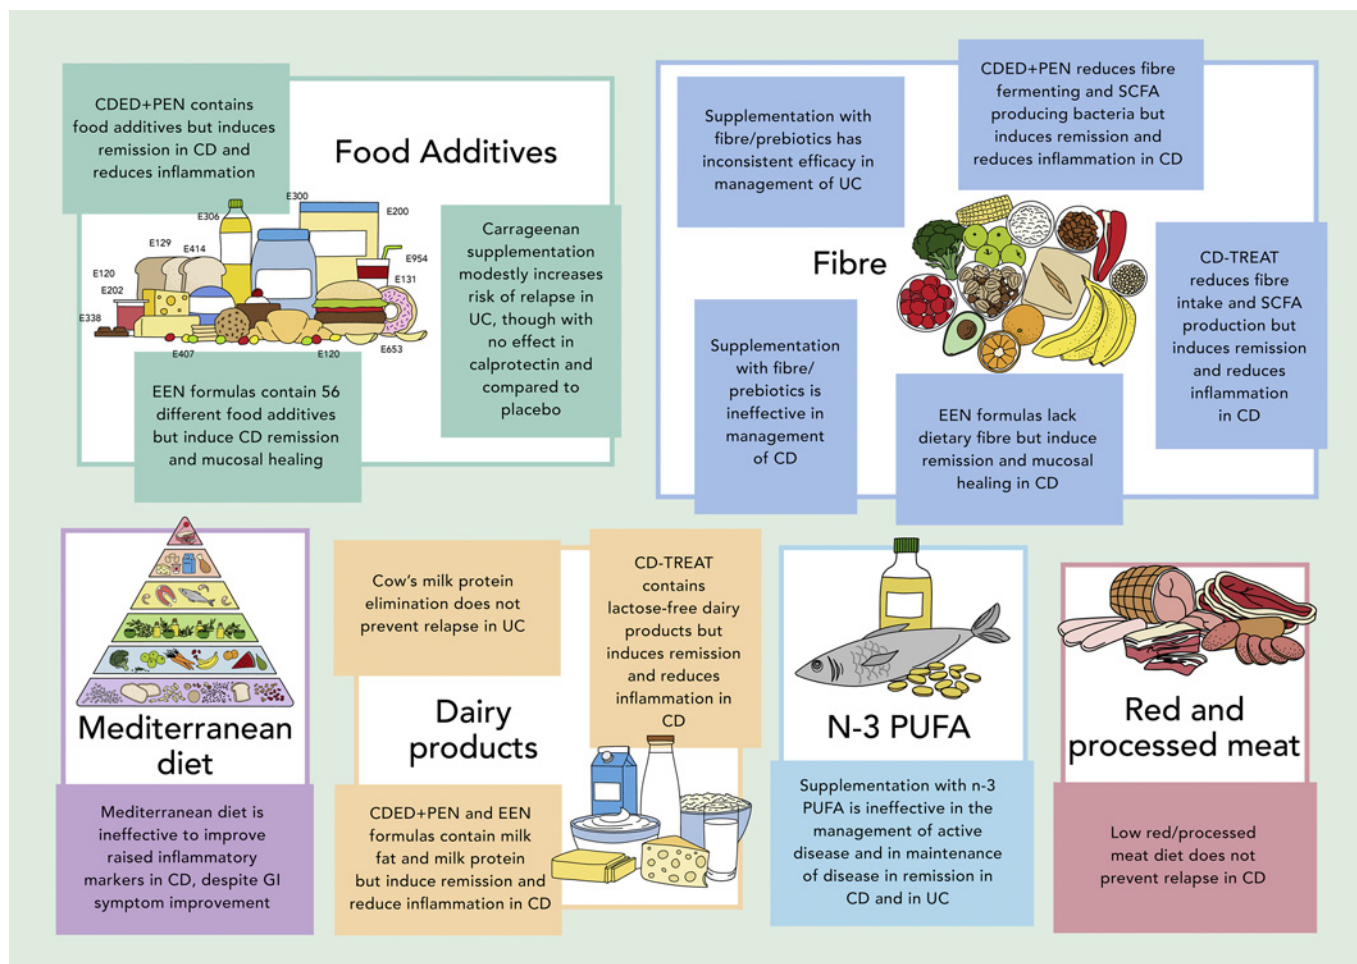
CDED+PEN contains food additives but induces remission in CD and reduces inflammation

Food Additives

E306
E300
E200
E129
E414
E954
E120
E131
E202
E338
E407
E120
E653

Carrageenan supplementation modestly increases risk of relapse in UC, though with no effect in calprotectin and compared to placebo

EEN formulas contain 56 different food additives but induce CD remission and mucosal healing

Supplementation with fibre/prebiotics has inconsistent efficacy in management of UC

CDED+PEN reduces fibre fermenting and SCFA producing bacteria but induces remission and reduces inflammation in CD

Fibre

CD-TREAT reduces fibre intake and SCFA production but induces remission and reduces inflammation in CD

Supplementation with fibre/ prebiotics is ineffective in management of CD

EEN formulas lack dietary fibre but induce remission and mucosal healing in CD

Mediterranean diet

Mediterranean diet is ineffective to improve raised inflammatory markers in CD, despite GI symptom improvement

Cow's milk protein elimination does not prevent relapse in UC

CD-TREAT contains lactose-free dairy products but induces remission and reduces inflammation in CD

Dairy products

CDED+PEN and EEN formulas contain milk fat and milk protein but induce remission and reduce inflammation in CD

N-3 PUFA

Supplementation with n-3 PUFA is ineffective in the management of active disease and in maintenance of disease in remission in CD and in UC

Red and processed meat

Low red/processed meat diet does not prevent relapse in CD